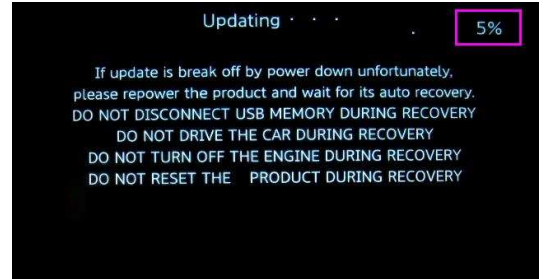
Updating · · ·

5%

If update is break off by power down unfortunately, please repower the product and wait for its auto recovery.
DO NOT DISCONNECT USB MEMORY DURING RECOVERY
DO NOT DRIVE THE CAR DURING RECOVERY
DO NOT TURN OFF THE ENGINE DURING RECOVERY
DO NOT RESET THE PRODUCT DURING RECOVERY